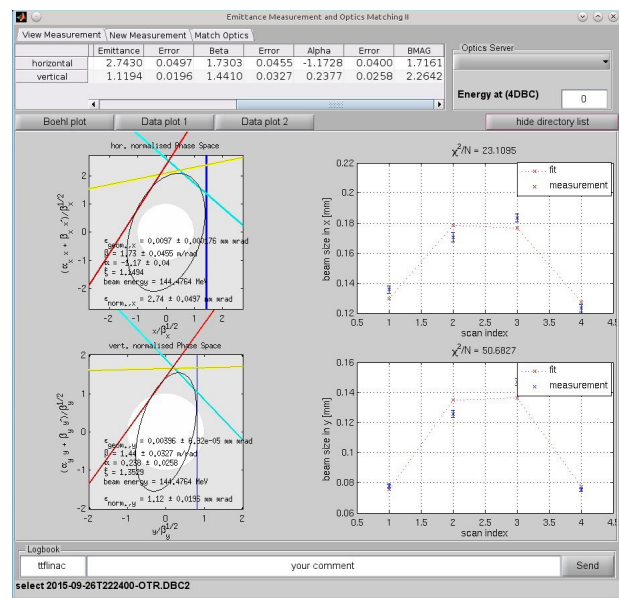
Emittance Measurement and Optics Matching II

View Measurement | New Measurement | Match Optics

| | Emittance | Error | Beta | Error | Alpha | Error | BMAG |
|---|---|---|---|---|---|---|---|
| horizontal | 2.7430 | 0.0497 | 1.7303 | 0.0455 | -1.1728 | 0.0400 | 1.7161 |
| vertical | 1.1194 | 0.0196 | 1.4410 | 0.0327 | 0.2377 | 0.0258 | 2.2642 |

Optics Server

Energy at (4DBC) 0

Boehl plot | Data plot 1 | Data plot 2 | hide directory list

hor. normalised Phase Space

$\epsilon_{geom.,x}$ = 0.0097 ± 0.00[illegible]76 mm mrad
β = 1.73 ± 0.0455 m/rad
α = -1.17 ± 0.04
ξ = 1.1494
beam energy = 144.4764 MeV
$\epsilon_{norm.,x}$ = 2.74 ± 0.0497 mm mrad

$(\alpha_x x + \beta_x x')/\beta_x^{1/2}$

$x/\beta_x^{1/2}$

-2 -1 0 1 2

vert. normalised Phase Space

$\epsilon_{geom.,y}$ = 0.00396 ± 6.92e-05 mm mrad
β = 1.44 ± 0.0327 m/rad
α = 0.238 ± 0.0258
ξ = 1.3529
beam energy = 144.4764 MeV
$\epsilon_{norm.,y}$ = 1.12 ± 0.0196 mm mrad

$(\alpha_y y + \beta_y y')/\beta_y^{1/2}$

$y/\beta_y^{1/2}$

2 1 0 -1 -2 -1 0 1 2

$\chi^2$/N = 23.1095

fit
measurement

beam size in x [mm]

0.22 0.2 0.18 0.16 0.14 0.12

0.5 1 1.5 2 2.5 3 3.5 4 4.5

scan index

$\chi^2$/N = 50.6827

fit
measurement

beam size in y [mm]

0.16 0.14 0.12 0.1 0.08 0.06

0.5 1 1.5 2 2.5 3 3.5 4 4.5

scan index

Logbook

ttflinac | your comment | Send

select 2015-09-26T222400-OTR.DBC2